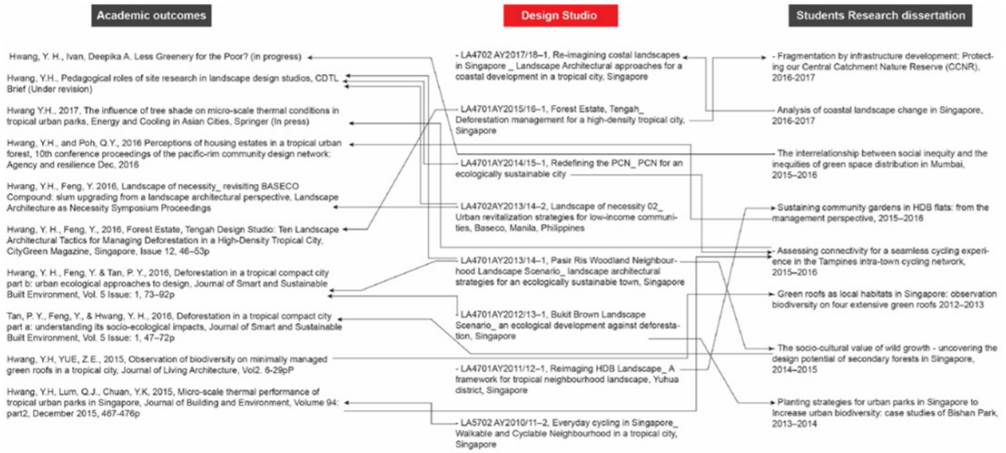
Academic outcomes

Hwang, Y. H., Ivan, Deepika A. Less Greenery for the Poor? (in progress)

Hwang, Y. H., Pedagogical roles of site research in landscape design studios, CDTL Brief (Under revision)

Hwang Y.H., 2017, The influence of tree shade on micro-scale thermal conditions in tropical urban parks, Energy and Cooling in Asian Cities, Springer (In press)

Hwang, Y.H., and Poh, Q.Y., 2016 Perceptions of housing estates in a tropical urban forest, 10th conference proceedings of the pacific-rim community design network: Agency and resilience Dec, 2016

Hwang, Y.H., Feng, Y. 2016, Landscape of necessity_ revisiting BASECO Compound: slum upgrading from a landscape architectural perspective, Landscape Architecture as Necessity Symposium Proceedings

Hwang, Y. H., Feng, Y., 2016, Forest Estate, Tengah Design Studio: Ten Landscape Architectural Tactics for Managing Deforestation in a High-Density Tropical City, CityGreen Magazine, Singapore, Issue 12, 46–53p

Hwang, Y. H., Feng, Y. & Tan, P. Y., 2016, Deforestation in a tropical compact city part b: urban ecological approaches to design, Journal of Smart and Sustainable Built Environment, Vol. 5 Issue: 1, 73–92p

Tan, P. Y., Feng, Y., & Hwang, Y. H., 2016, Deforestation in a tropical compact city part a: understanding its socio-ecological impacts, Journal of Smart and Sustainable Built Environment, Vol. 5 Issue: 1, 47–72p

Hwang, Y.H, YUE, Z.E., 2015, Observation of biodiversity on minimally managed green roofs in a tropical city, Journal of Living Architecture, Vol2. 6-29pP

Hwang, Y.H, Lum, Q.J., Chuan, Y.K, 2015, Micro-scale thermal performance of tropical urban parks in Singapore, Journal of Building and Environment, Volume 94: part2, December 2015, 467-476p

Design Studio

- LA4702 AY2017/18–1, Re-imagining costal landscapes in Singapore _ Landscape Architectural approaches for a coastal development in a tropical city, Singapore

- LA4701AY2015/16–1, Forest Estate, Tengah_ Deforestation management for a high-density tropical city, Singapore

- LA4701AY2014/15–1, Redefining the PCN_ PCN for an ecologically sustainable city

- LA4701AY2013/14–2, Landscape of necessity 02_ Urban revitalization strategies for low-income communities, Baseco, Manila, Philippines

- LA4701AY2013/14–1, Pasir Ris Woodland Neighbourhood Landscape Scenario_ landscape architectural strategies for an ecologically sustainable town, Singapore

- LA4701AY2012/13–1, Bukit Brown Landscape Scenario_ an ecological development against deforestation, Singapore

- LA4701AY2011/12–1, Reimaging HDB Landscape_ A framework for tropical neighbourhood landscape, Yuhua district, Singapore

- LA5702 AY2010/11–2, Everyday cycling in Singapore_ Walkable and Cyclable Neighbourhood in a tropical city, Singapore

Students Research dissertation

- Fragmentation by infrastructure development: Protecting our Central Catchment Nature Reserve (CCNR), 2016-2017

- Analysis of coastal landscape change in Singapore, 2016-2017

- The interrelationship between social inequity and the inequities of green space distribution in Mumbai, 2015–2016

- Sustaining community gardens in HDB flats: from the management perspective, 2015–2016

- Assessing connectivity for a seamless cycling experience in the Tampines intra-town cycling network, 2015–2016

- Green roofs as local habitats in Singapore: observation biodiversity on four extensive green roofs 2012–2013

- The socio-cultural value of wild growth - uncovering the design potential of secondary forests in Singapore, 2014–2015

- Planting strategies for urban parks in Singapore to Increase urban biodiversity: case studies of Bishan Park, 2013–2014